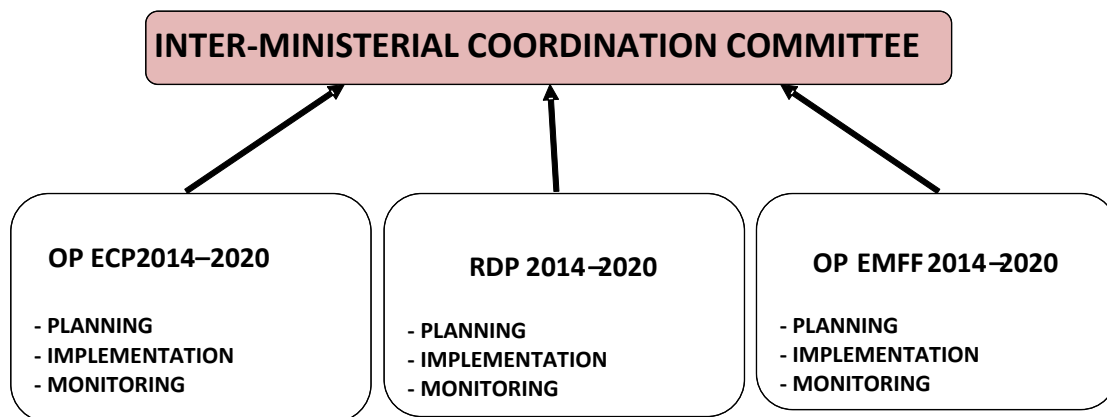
INTER-MINISTERIAL COORDINATION COMMITTEE

OP ECP2014–2020

- PLANNING
- IMPLEMENTATION
- MONITORING

RDP 2014–2020

- PLANNING
- IMPLEMENTATION
- MONITORING

OP EMFF 2014–2020

- PLANNING
- IMPLEMENTATION
- MONITORING